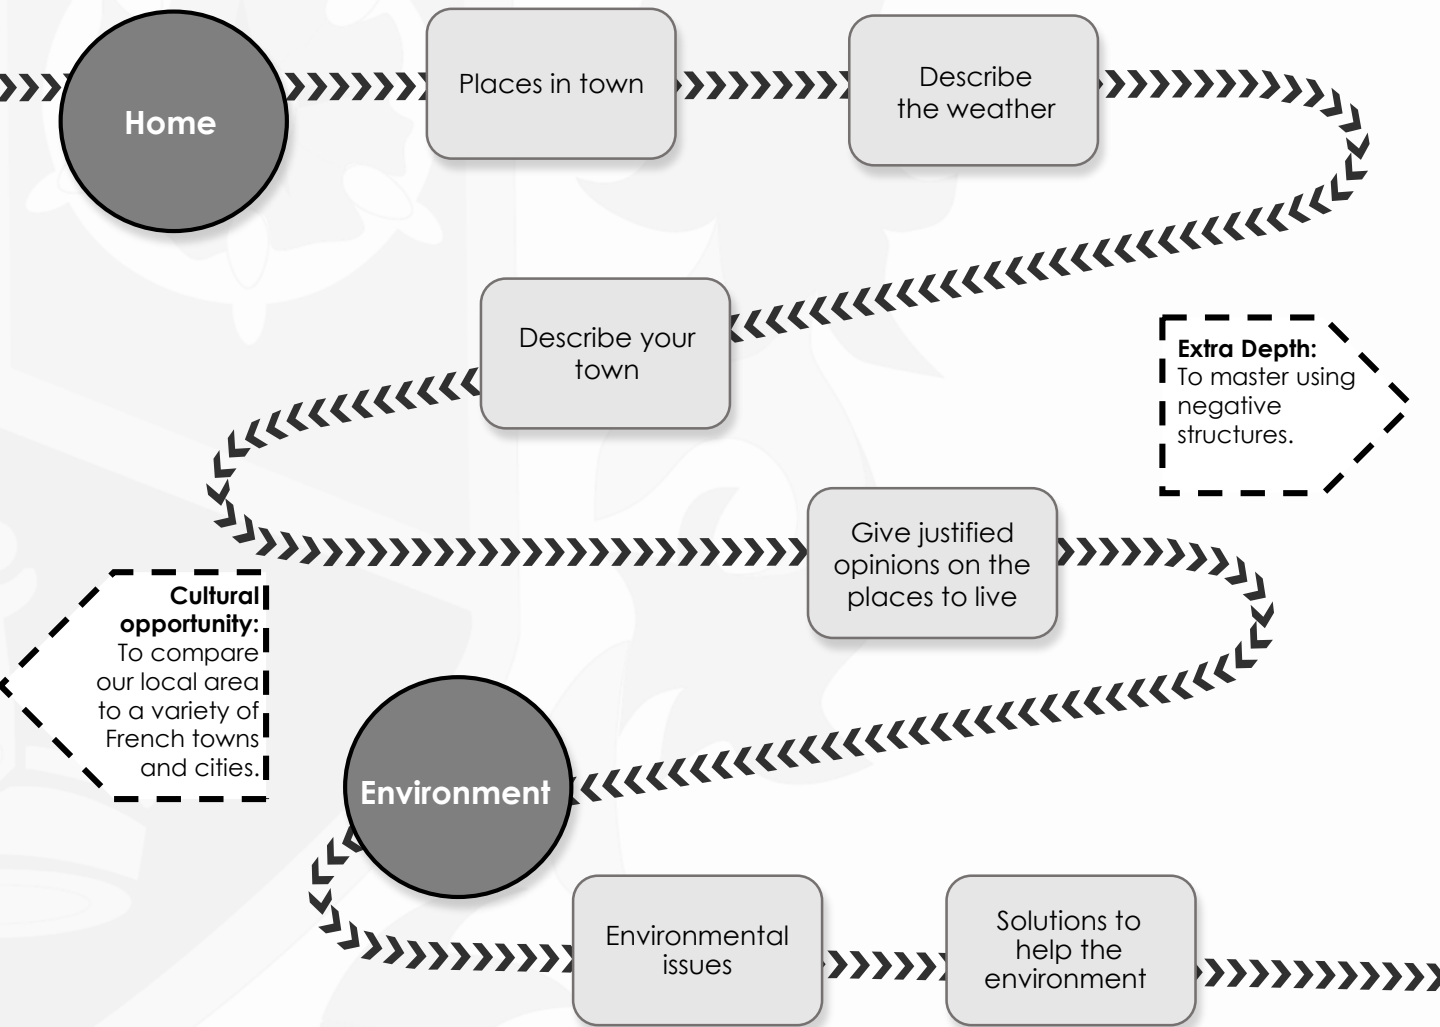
Home

Places in town

Describe the weather

Describe your town

Extra Depth: To master using negative structures.

Give justified opinions on the places to live

Cultural opportunity: To compare our local area to a variety of French towns and cities.

Environment

Environmental issues

Solutions to help the environment